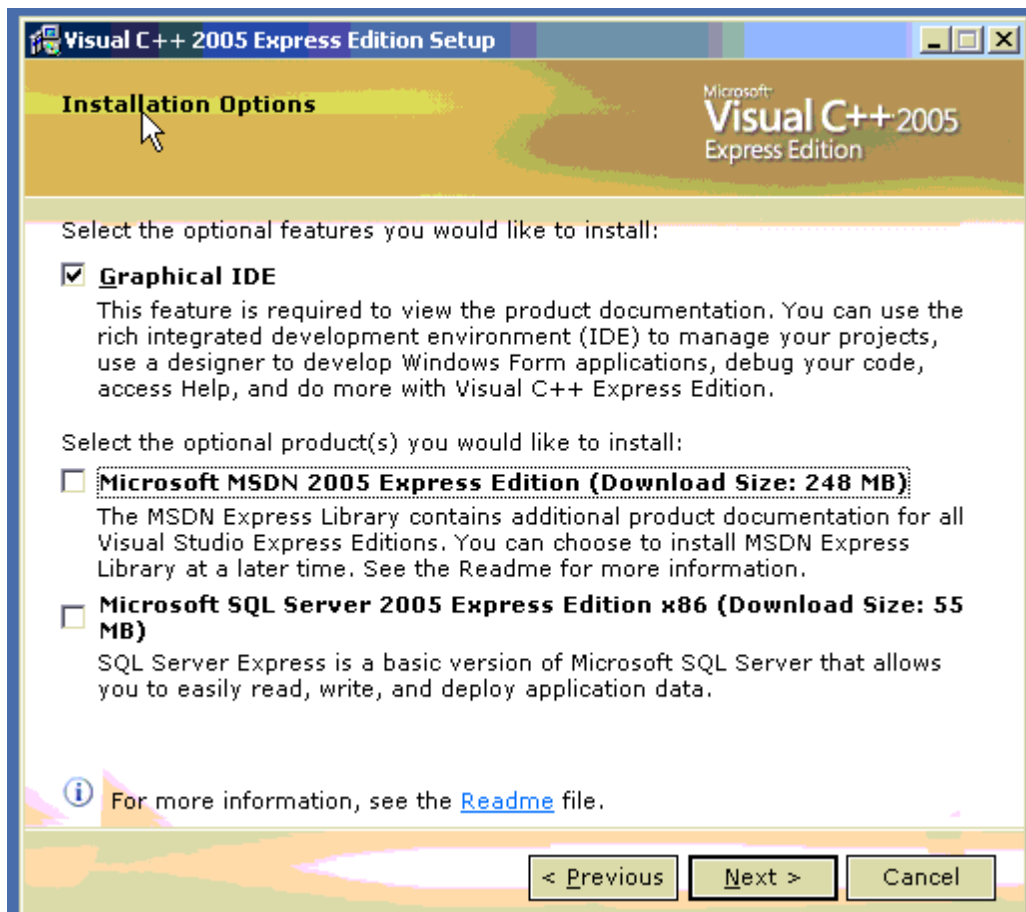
Visual C++ 2005 Express Edition Setup

Installation Options

Microsoft Visual C++ 2005 Express Edition

Select the optional features you would like to install:

Graphical IDE

This feature is required to view the product documentation. You can use the rich integrated development environment (IDE) to manage your projects, use a designer to develop Windows Form applications, debug your code, access Help, and do more with Visual C++ Express Edition.

Select the optional product(s) you would like to install:

Microsoft MSDN 2005 Express Edition (Download Size: 248 MB)

The MSDN Express Library contains additional product documentation for all Visual Studio Express Editions. You can choose to install MSDN Express Library at a later time. See the Readme for more information.

Microsoft SQL Server 2005 Express Edition x86 (Download Size: 55 MB)

SQL Server Express is a basic version of Microsoft SQL Server that allows you to easily read, write, and deploy application data.

For more information, see the Readme file.

< Previous Next > Cancel